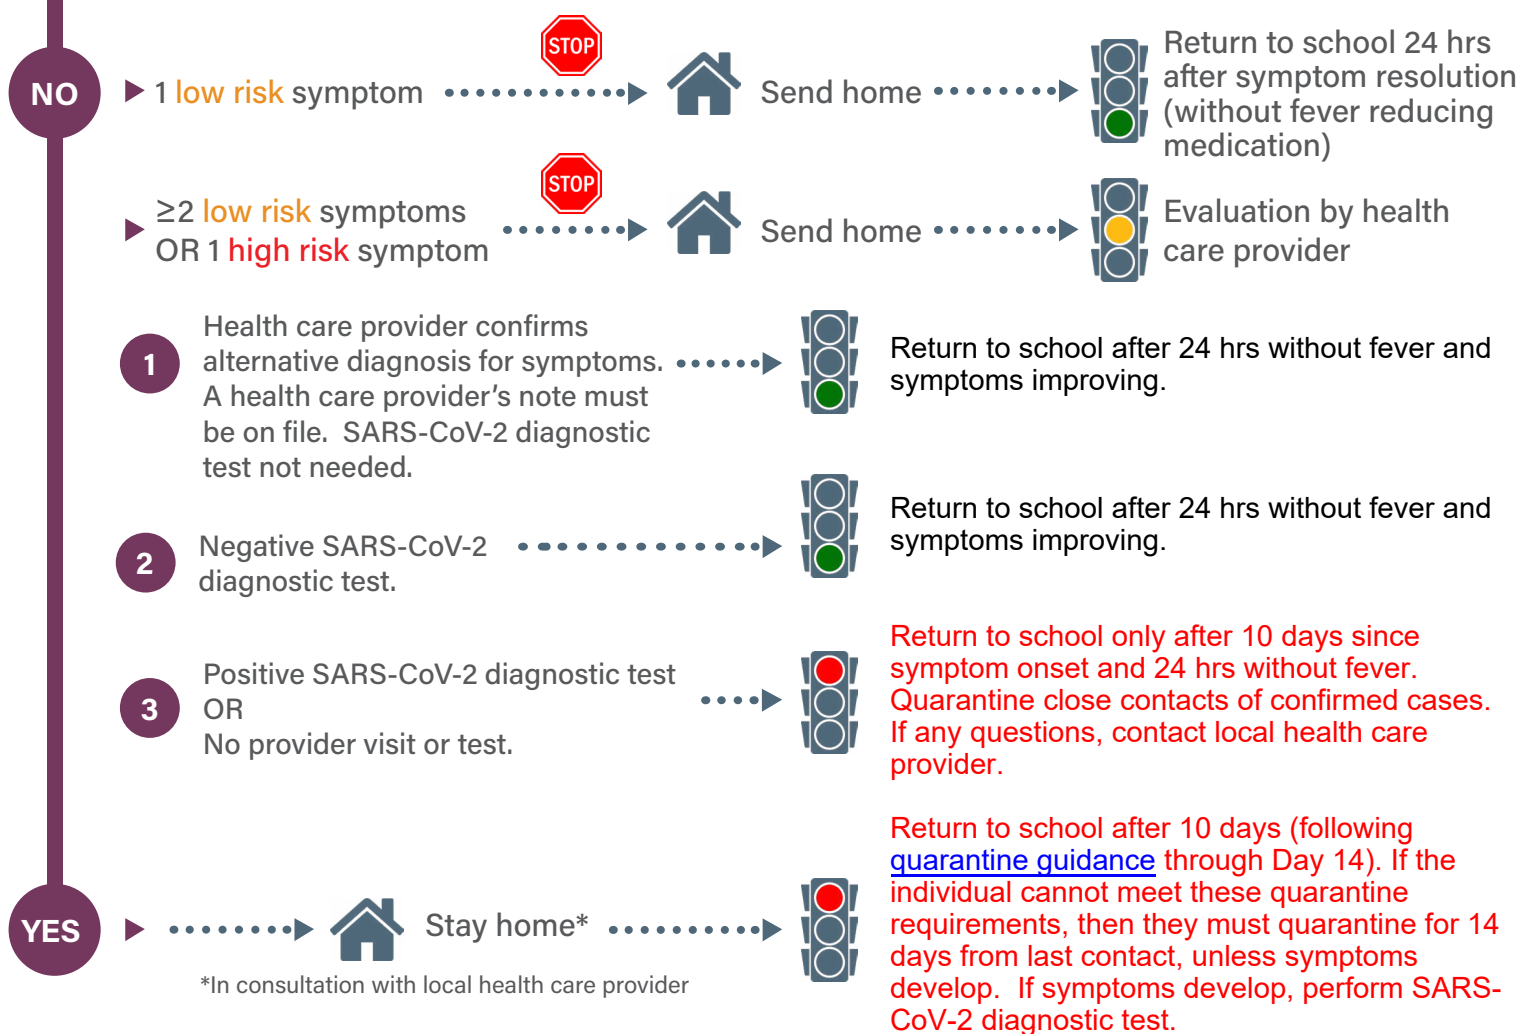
NO

1 low risk symptom

STOP

Send home

Return to school 24 hrs after symptom resolution (without fever reducing medication)

≥2 low risk symptoms OR 1 high risk symptom

STOP

Send home

Evaluation by health care provider

1

Health care provider confirms alternative diagnosis for symptoms. A health care provider's note must be on file. SARS-CoV-2 diagnostic test not needed.

Return to school after 24 hrs without fever and symptoms improving.

2

Negative SARS-CoV-2 diagnostic test.

Return to school after 24 hrs without fever and symptoms improving.

3

Positive SARS-CoV-2 diagnostic test
OR
No provider visit or test.

Return to school only after 10 days since symptom onset and 24 hrs without fever. Quarantine close contacts of confirmed cases. If any questions, contact local health care provider.

YES

Stay home*

*In consultation with local health care provider

Return to school after 10 days (following quarantine guidance through Day 14). If the individual cannot meet these quarantine requirements, then they must quarantine for 14 days from last contact, unless symptoms develop. If symptoms develop, perform SARS-CoV-2 diagnostic test.